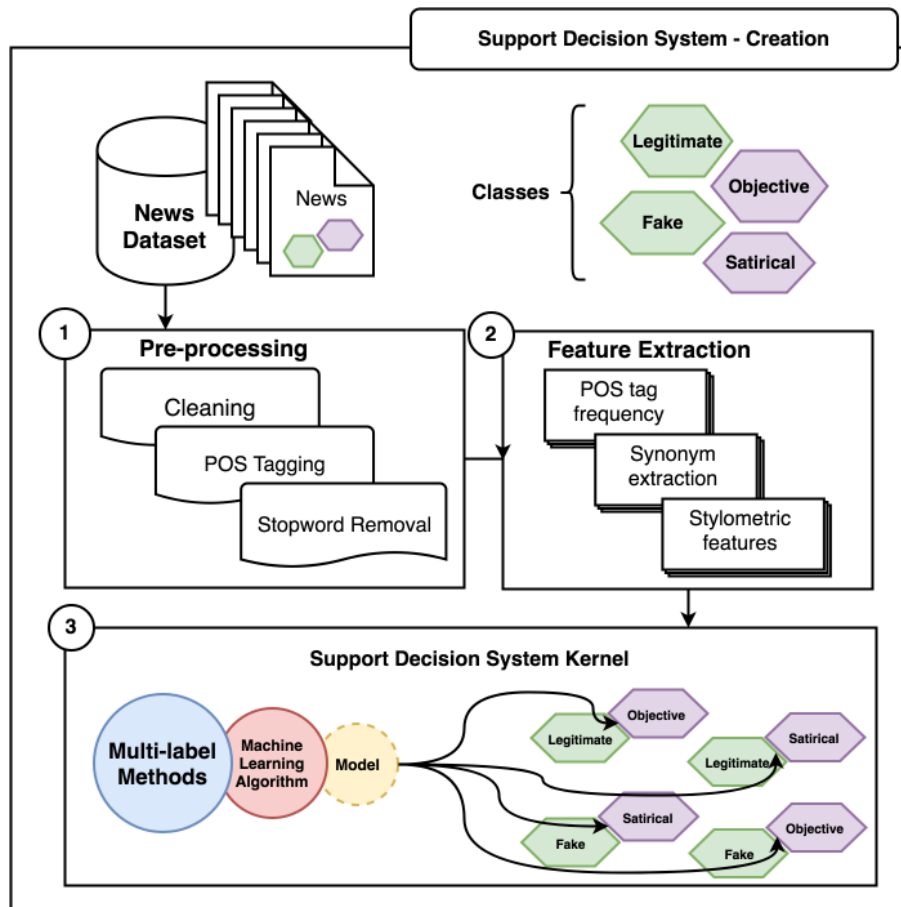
Support Decision System - Creation

News Dataset

News

Classes

Legitimate

Objective

Fake

Satirical

1

Pre-processing

Cleaning

POS Tagging

Stopword Removal

2

Feature Extraction

POS tag frequency

Synonym extraction

Stylometric features

3

Support Decision System Kernel

Multi-label Methods

Machine Learning Algorithm

Model

Objective

Legitimate

Satirical

Legitimate

Satirical

Fake

Objective

Fake